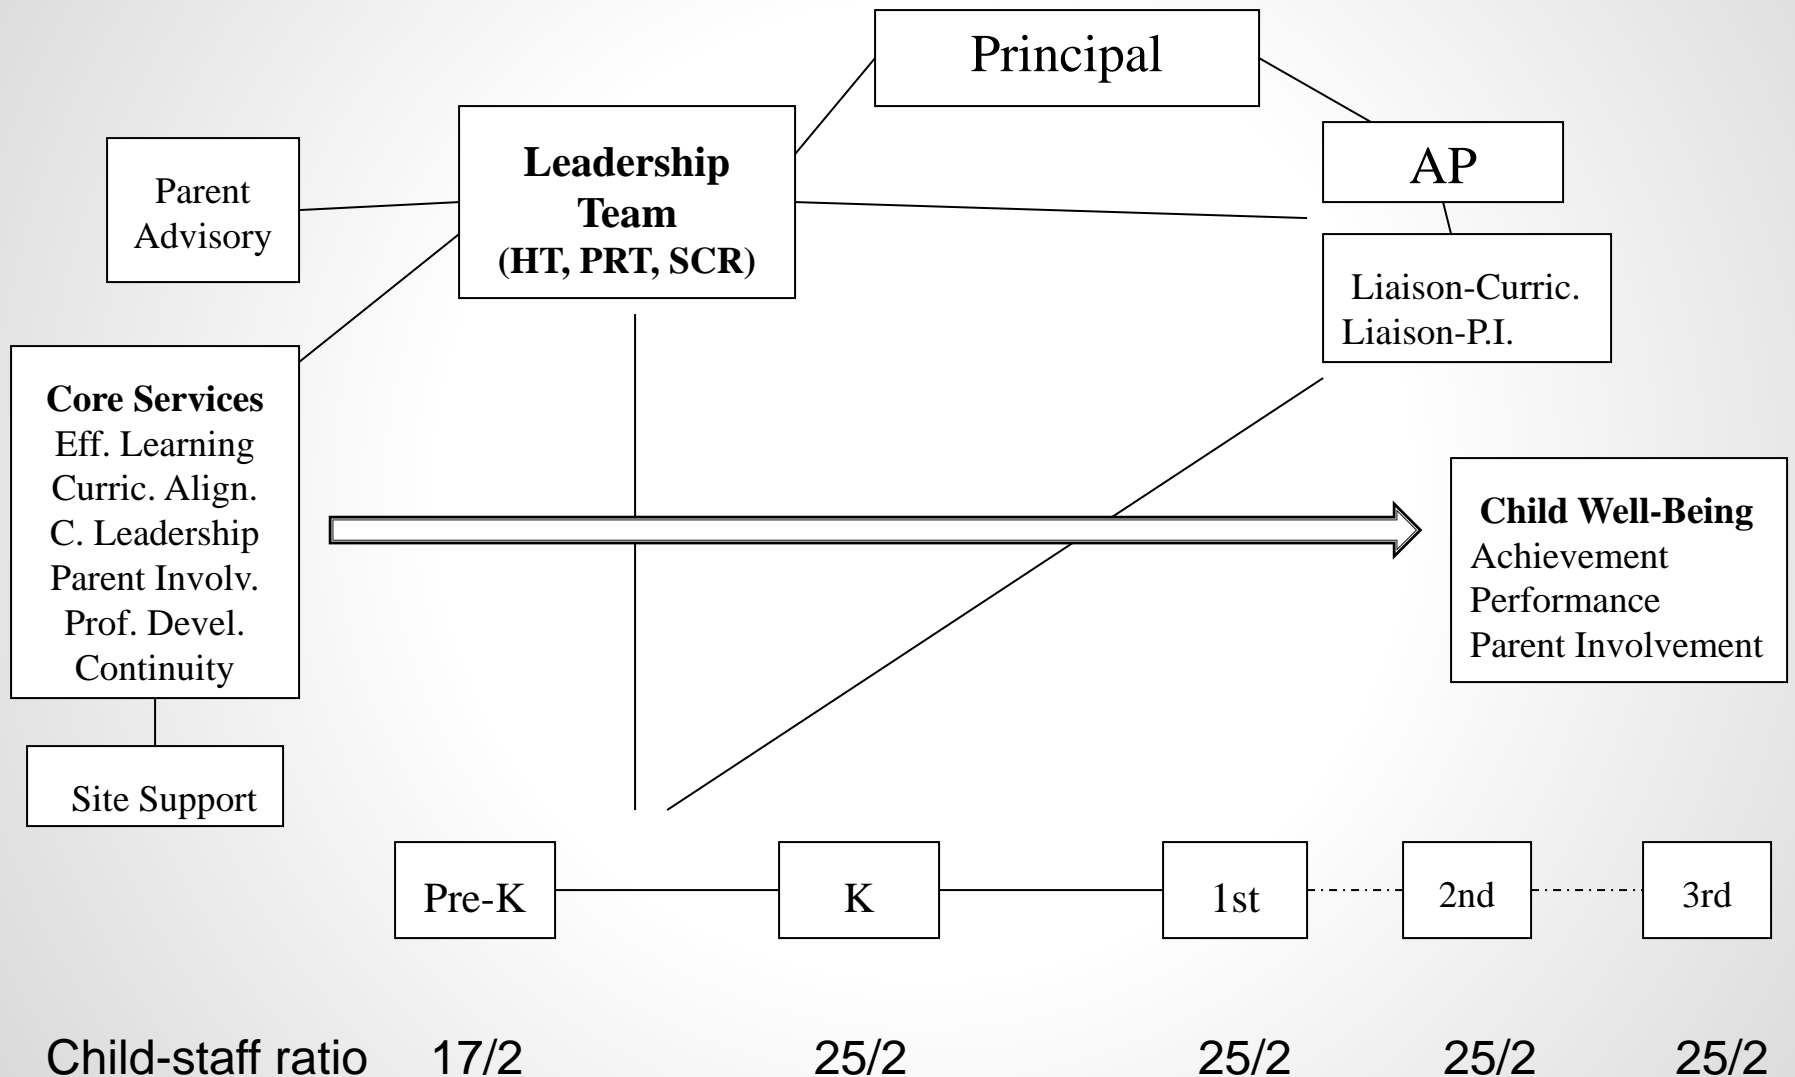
Principal

Parent Advisory

Leadership Team
(HT, PRT, SCR)

AP

Liaison-Curric.
Liaison-P.I.

Core Services
Eff. Learning
Curric. Align.
C. Leadership
Parent Involv.
Prof. Devel.
Continuity

Child Well-Being
Achievement
Performance
Parent Involvement

Site Support

Pre-K

K

1st

2nd

3rd

Child-staff ratio 17/2 25/2 25/2 25/2 25/2